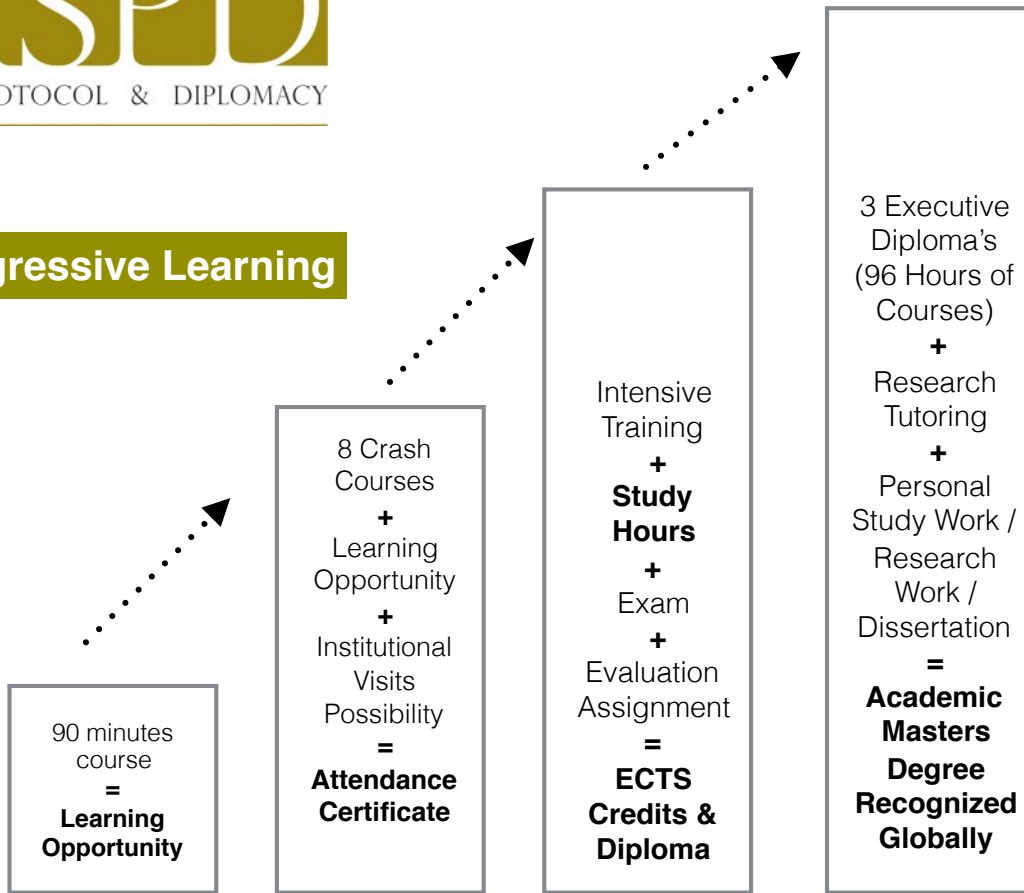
SPD

OTOCOL & DIPLOMACY

gressive Learning

90 minutes course
=
Learning Opportunity

8 Crash Courses
+
Learning Opportunity
+
Institutional Visits Possibility
=
Attendance Certificate

Intensive Training
+
Study Hours
+
Exam
+
Evaluation Assignment
=
ECTS Credits & Diploma

3 Executive Diploma's (96 Hours of Courses)
+
Research Tutoring
+
Personal Study Work / Research Work / Dissertation
=
Academic Masters Degree Recognized Globally